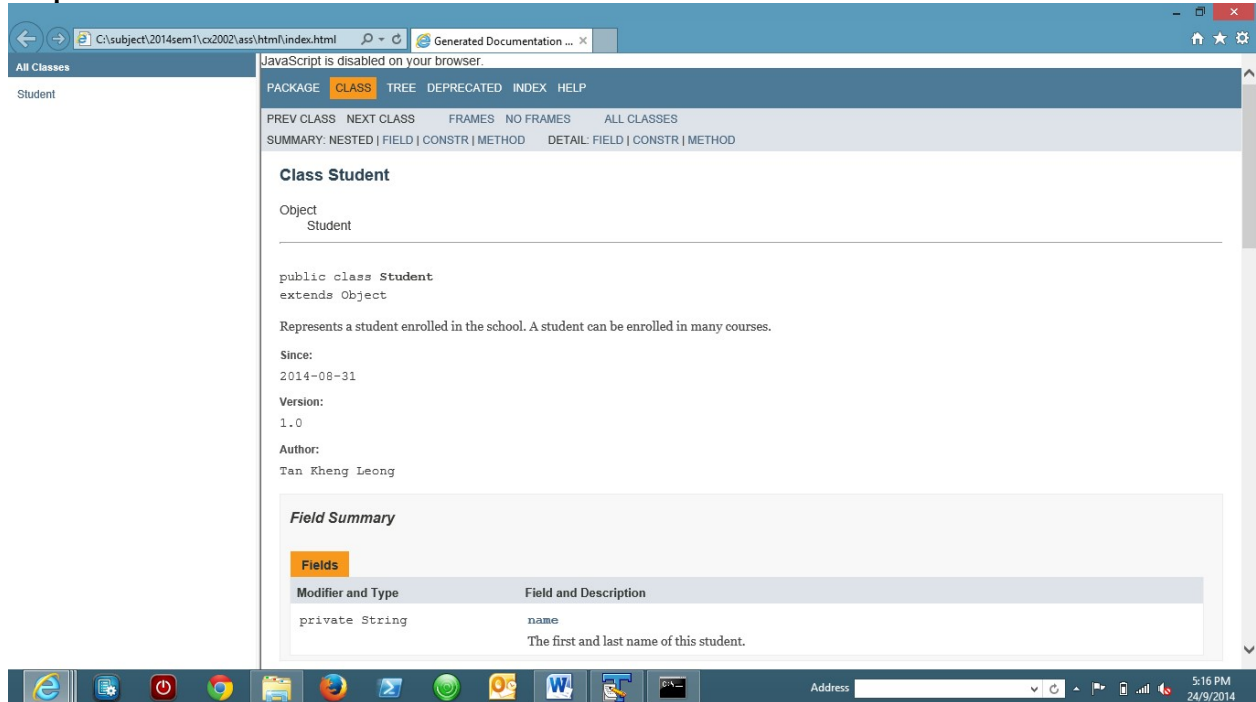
C:\subject\2014sem1\cx2002\ass\html\index.html

Generated Documentation ...

All Classes

Student

JavaScript is disabled on your browser.

PACKAGE CLASS TREE DEPRECATED INDEX HELP

PREV CLASS NEXT CLASS FRAMES NO FRAMES ALL CLASSES

SUMMARY: NESTED | FIELD | CONSTR | METHOD DETAIL: FIELD | CONSTR | METHOD

Class Student

Object
Student

public class Student
extends Object

Represents a student enrolled in the school. A student can be enrolled in many courses.

Since:
2014-08-31

Version:
1.0

Author:
Tan Kheng Leong

Field Summary

Fields

| Modifier and Type | Field and Description |
|---|---|
| private String | name<br>The first and last name of this student. |

Address

5:16 PM
24/9/2014